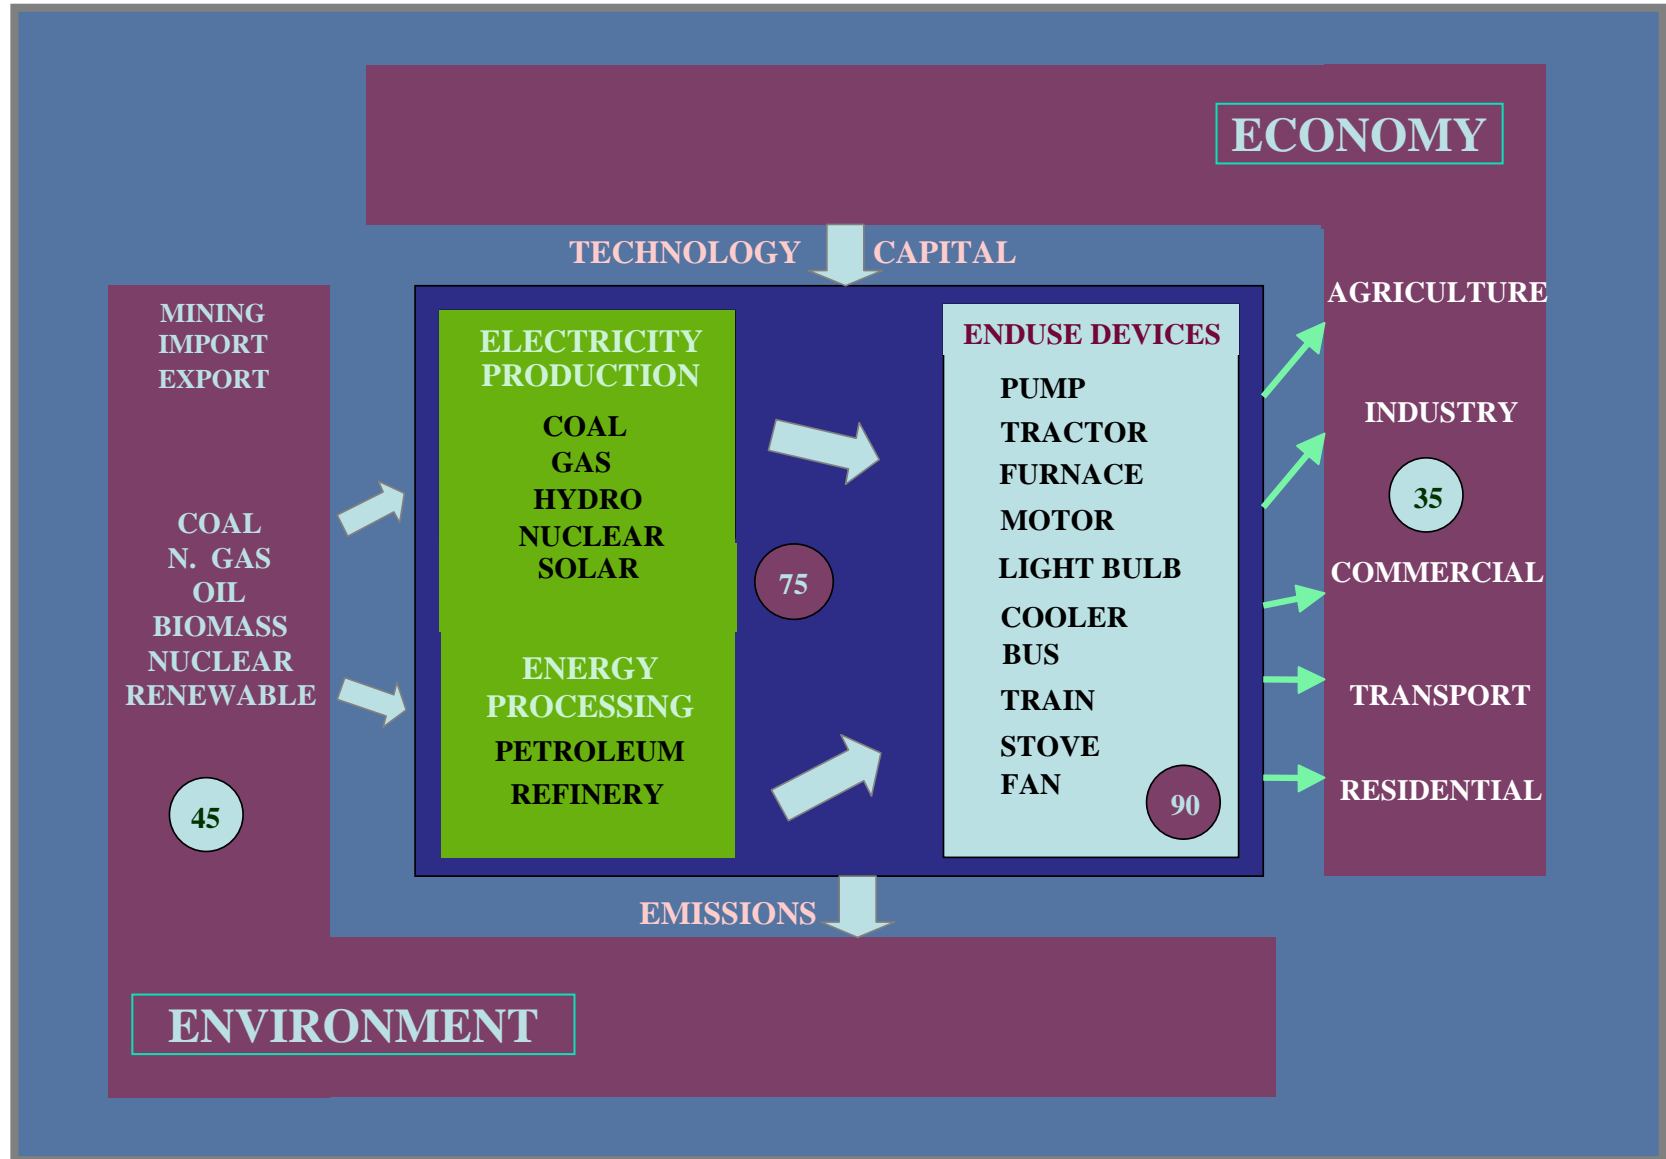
ECONOMY

TECHNOLOGY CAPITAL

MINING
IMPORT
EXPORT

COAL
N. GAS
OIL
BIOMASS
NUCLEAR
RENEWABLE

45

ELECTRICITY PRODUCTION

COAL
GAS
HYDRO
NUCLEAR
SOLAR

75

ENERGY PROCESSING

PETROLEUM
REFINERY

ENDUSE DEVICES

PUMP
TRACTOR
FURNACE
MOTOR
LIGHT BULB
COOLER
BUS
TRAIN
STOVE
FAN

90

AGRICULTURE

INDUSTRY

35

COMMERCIAL

TRANSPORT

RESIDENTIAL

EMISSIONS

ENVIRONMENT